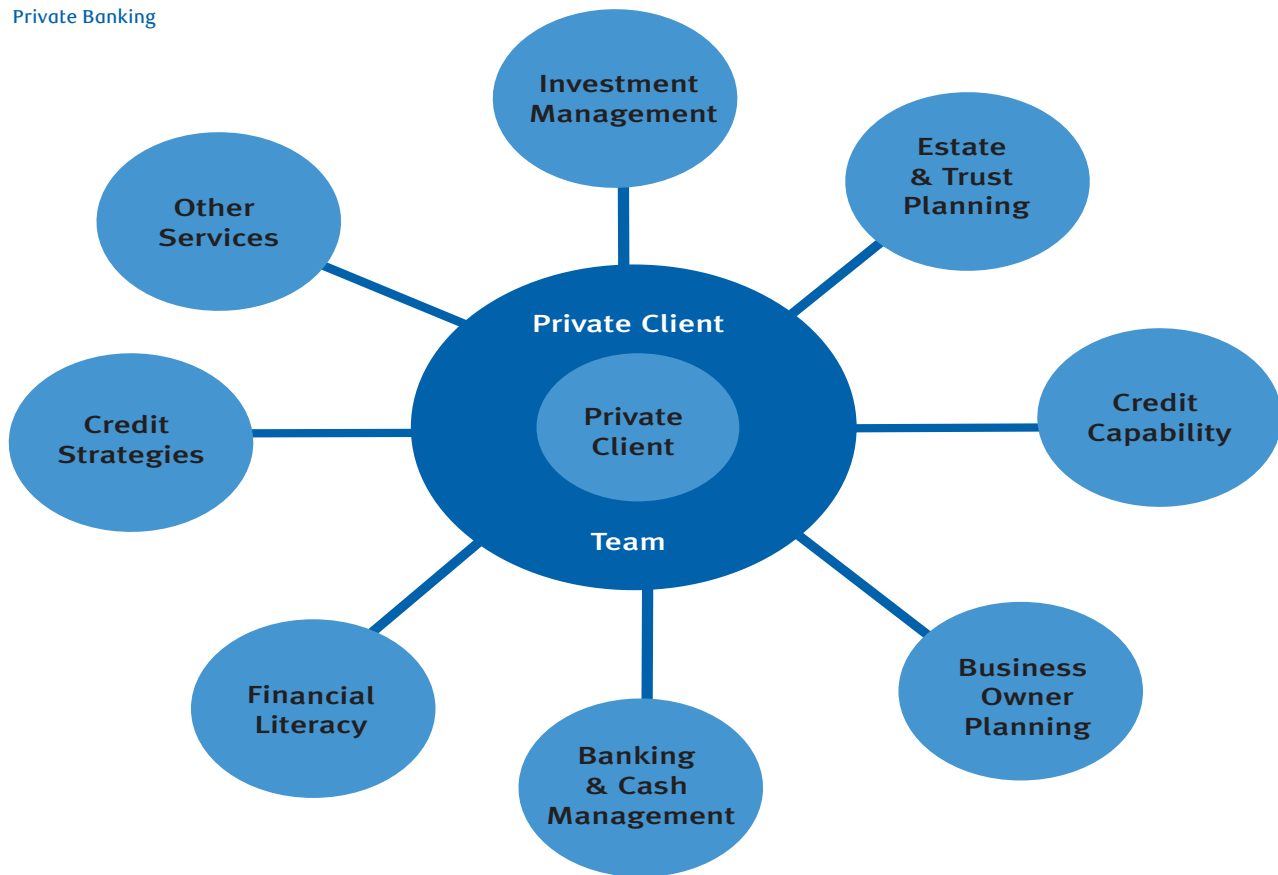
Private Banking

Investment Management

Estate & Trust Planning

Other Services

Private Client

Private Client

Team

Credit Capability

Credit Strategies

Business Owner Planning

Financial Literacy

Banking & Cash Management